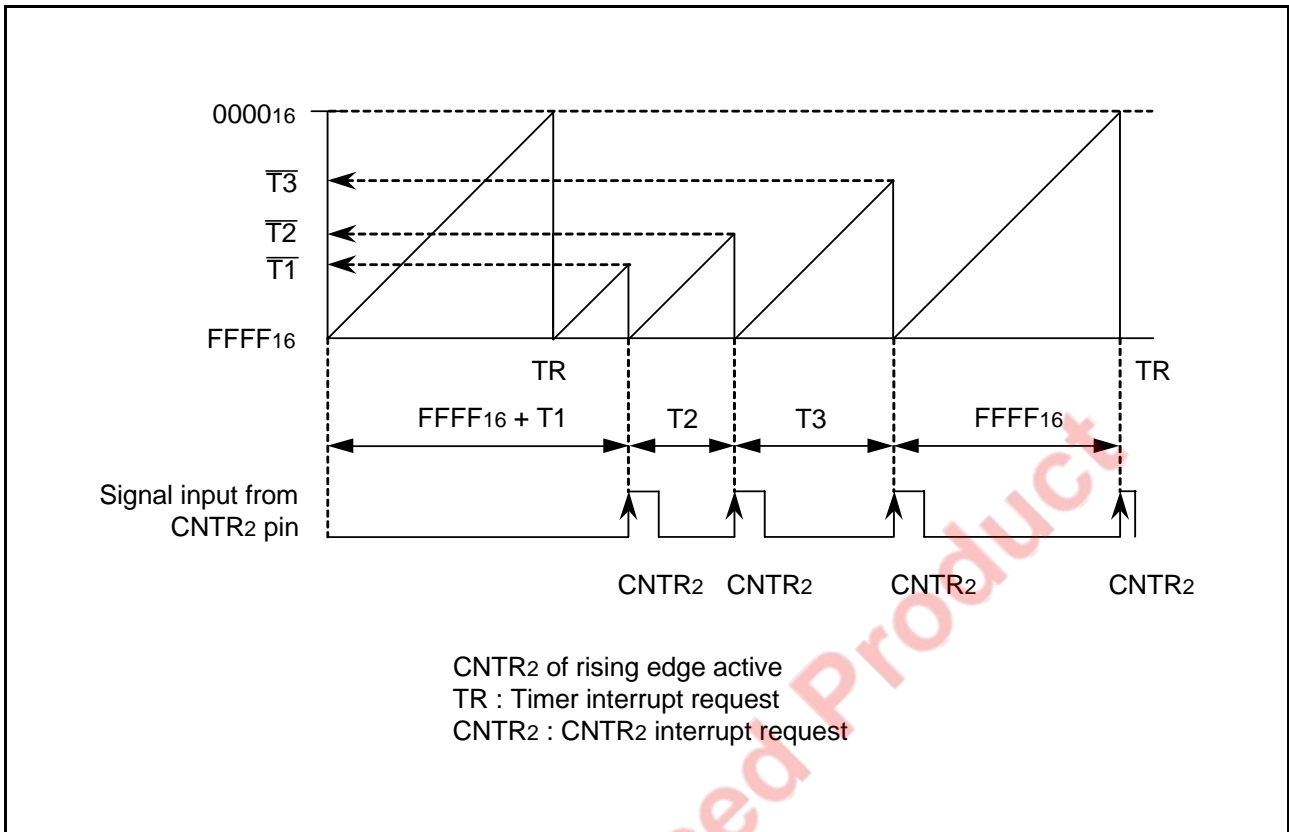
$0000_{16}$

$\overline{T3}$

$\overline{T2}$

$\overline{T1}$

$FFFF_{16}$

TR

TR

$FFFF_{16}$ + T1

T2

T3

$FFFF_{16}$

Signal input from $CNTR_2$ pin

$CNTR_2$ $CNTR_2$ $CNTR_2$ $CNTR_2$

$CNTR_2$ of rising edge active
TR : Timer interrupt request
$CNTR_2$ : $CNTR_2$ interrupt request

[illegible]ed Product